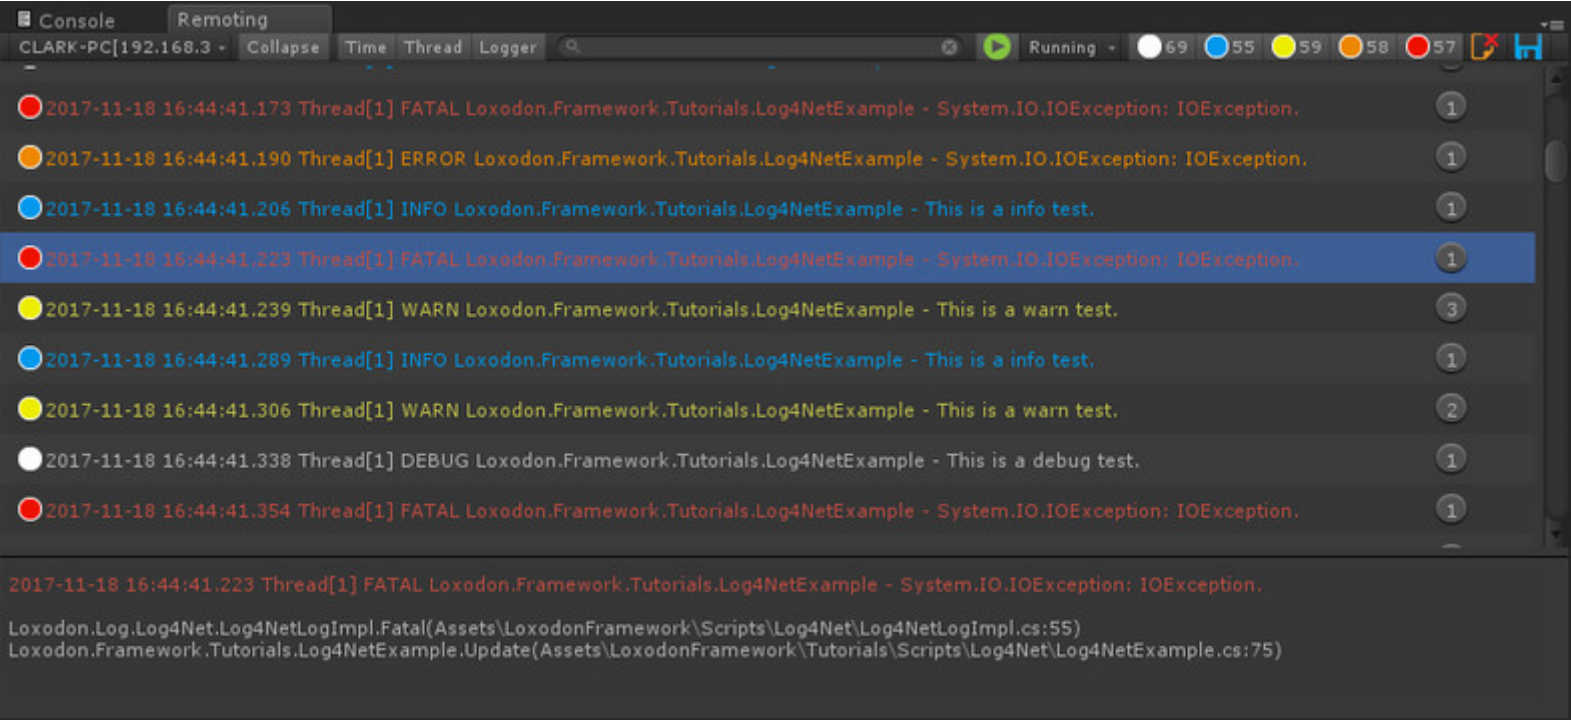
Console Remoting
CLARK-PC[192.168.3 Collapse Time Thread Logger Running 69 55 59 58 57

2017-11-18 16:44:41.173 Thread[1] FATAL Loxodon.Framework.Tutorials.Log4NetExample - System.IO.IOException: IOException. 1
2017-11-18 16:44:41.190 Thread[1] ERROR Loxodon.Framework.Tutorials.Log4NetExample - System.IO.IOException: IOException. 1
2017-11-18 16:44:41.206 Thread[1] INFO Loxodon.Framework.Tutorials.Log4NetExample - This is a info test. 1
2017-11-18 16:44:41.223 Thread[1] FATAL Loxodon.Framework.Tutorials.Log4NetExample - System.IO.IOException: IOException. 1
2017-11-18 16:44:41.239 Thread[1] WARN Loxodon.Framework.Tutorials.Log4NetExample - This is a warn test. 3
2017-11-18 16:44:41.289 Thread[1] INFO Loxodon.Framework.Tutorials.Log4NetExample - This is a info test. 1
2017-11-18 16:44:41.306 Thread[1] WARN Loxodon.Framework.Tutorials.Log4NetExample - This is a warn test. 2
2017-11-18 16:44:41.338 Thread[1] DEBUG Loxodon.Framework.Tutorials.Log4NetExample - This is a debug test. 1
2017-11-18 16:44:41.354 Thread[1] FATAL Loxodon.Framework.Tutorials.Log4NetExample - System.IO.IOException: IOException. 1

2017-11-18 16:44:41.223 Thread[1] FATAL Loxodon.Framework.Tutorials.Log4NetExample - System.IO.IOException: IOException.

Loxodon.Log.Log4Net.Log4NetLogImpl.Fatal(Assets\LoxodonFramework\Scripts\Log4Net\Log4NetLogImpl.cs:55)
Loxodon.Framework.Tutorials.Log4NetExample.Update(Assets\LoxodonFramework\Tutorials\Scripts\Log4Net\Log4NetExample.cs:75)